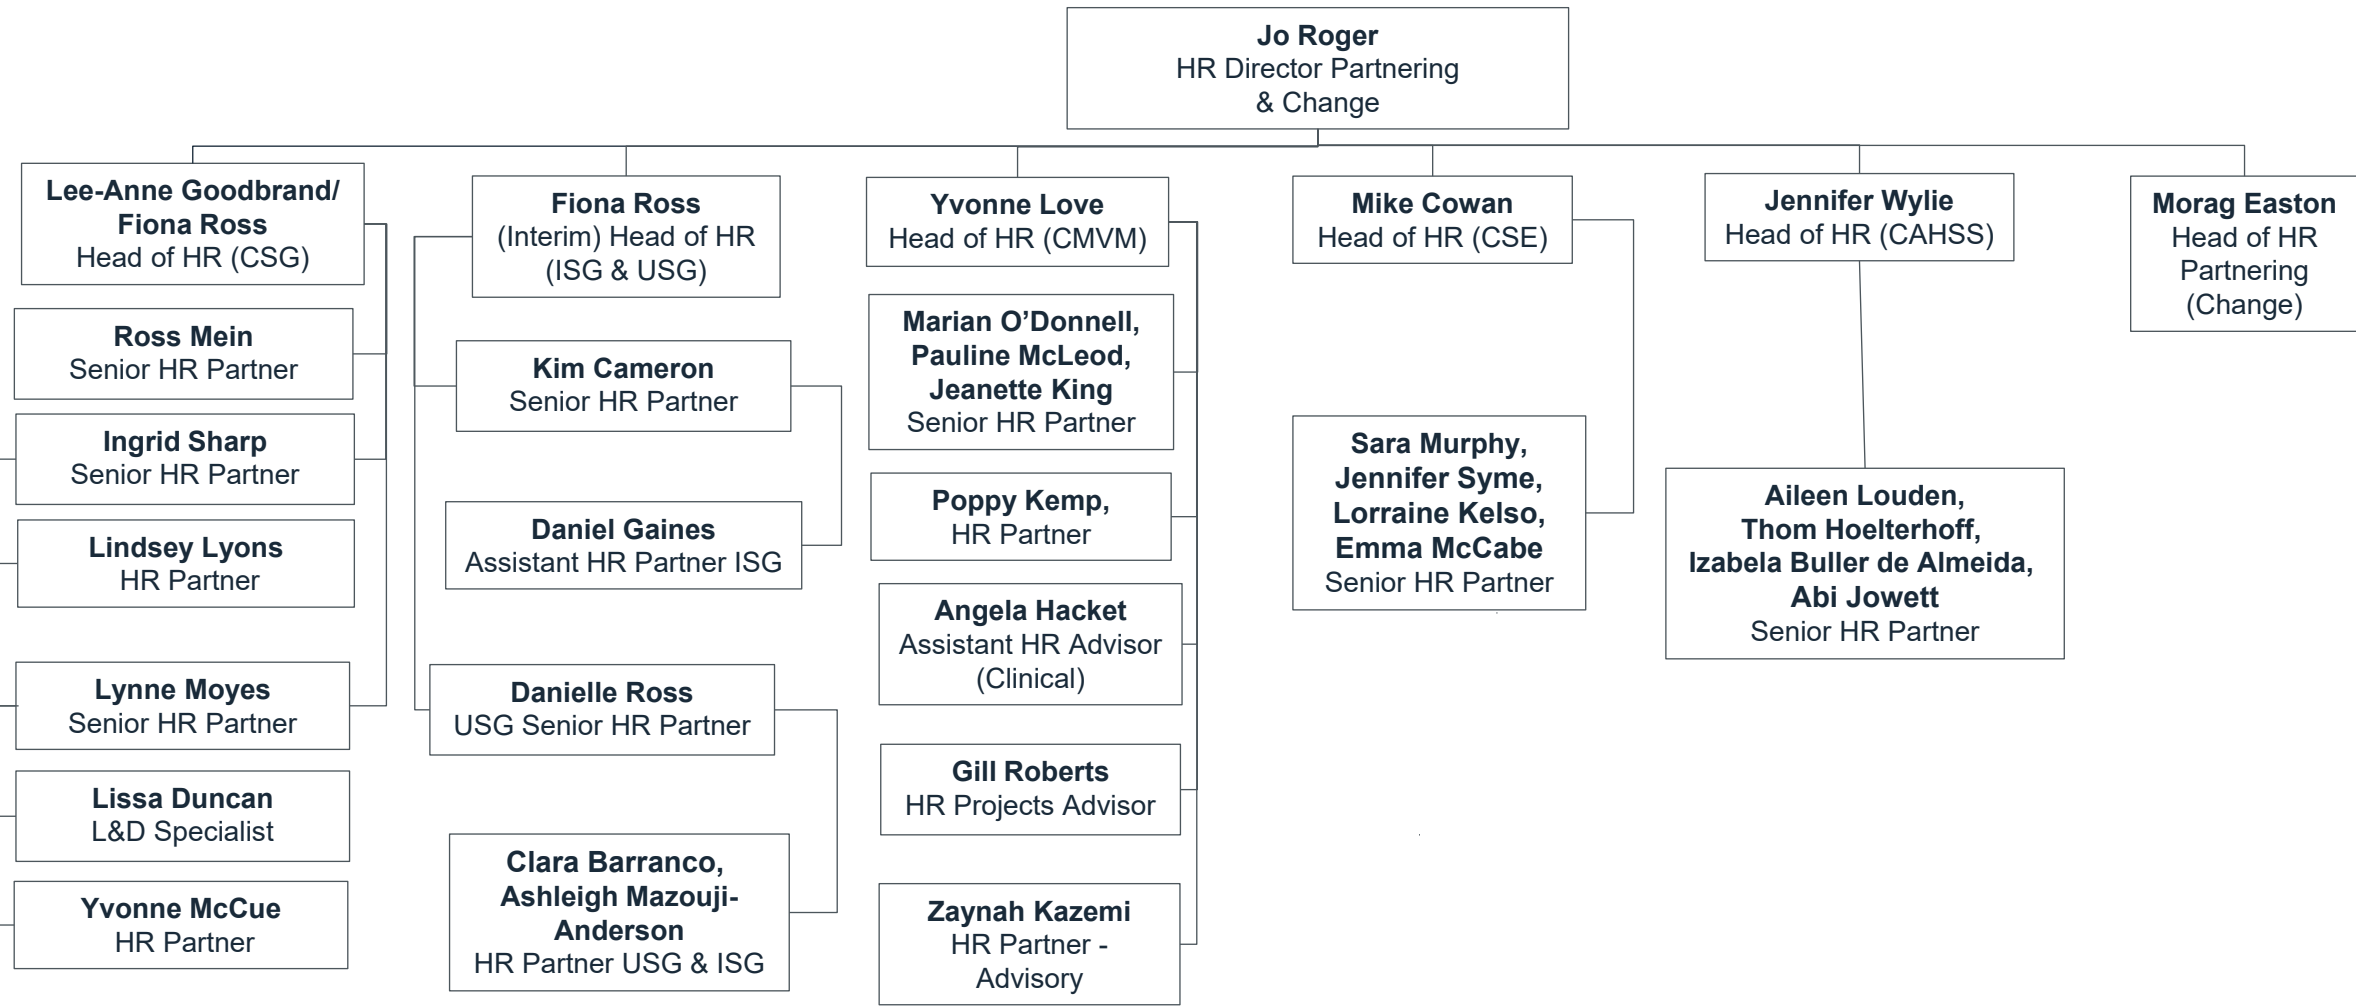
Jo Roger
HR Director Partnering & Change

Lee-Anne Goodbrand/ Fiona Ross
Head of HR (CSG)

Ross Mein
Senior HR Partner

Ingrid Sharp
Senior HR Partner

Lindsey Lyons
HR Partner

Lynne Moyes
Senior HR Partner

Lissa Duncan
L&D Specialist

Yvonne McCue
HR Partner

Fiona Ross
(Interim) Head of HR (ISG & USG)

Kim Cameron
Senior HR Partner

Daniel Gaines
Assistant HR Partner ISG

Danielle Ross
USG Senior HR Partner

Clara Barranco, Ashleigh Mazouji-Anderson
HR Partner USG & ISG

Yvonne Love
Head of HR (CMVM)

Marian O'Donnell, Pauline McLeod, Jeanette King
Senior HR Partner

Poppy Kemp,
HR Partner

Angela Hacket
Assistant HR Advisor (Clinical)

Gill Roberts
HR Projects Advisor

Zaynah Kazemi
HR Partner - Advisory

Mike Cowan
Head of HR (CSE)

Sara Murphy, Jennifer Syme, Lorraine Kelso, Emma McCabe
Senior HR Partner

Jennifer Wylie
Head of HR (CAHSS)

Aileen Louden, Thom Hoelterhoff, Izabela Buller de Almeida, Abi Jowett
Senior HR Partner

Morag Easton
Head of HR Partnering (Change)